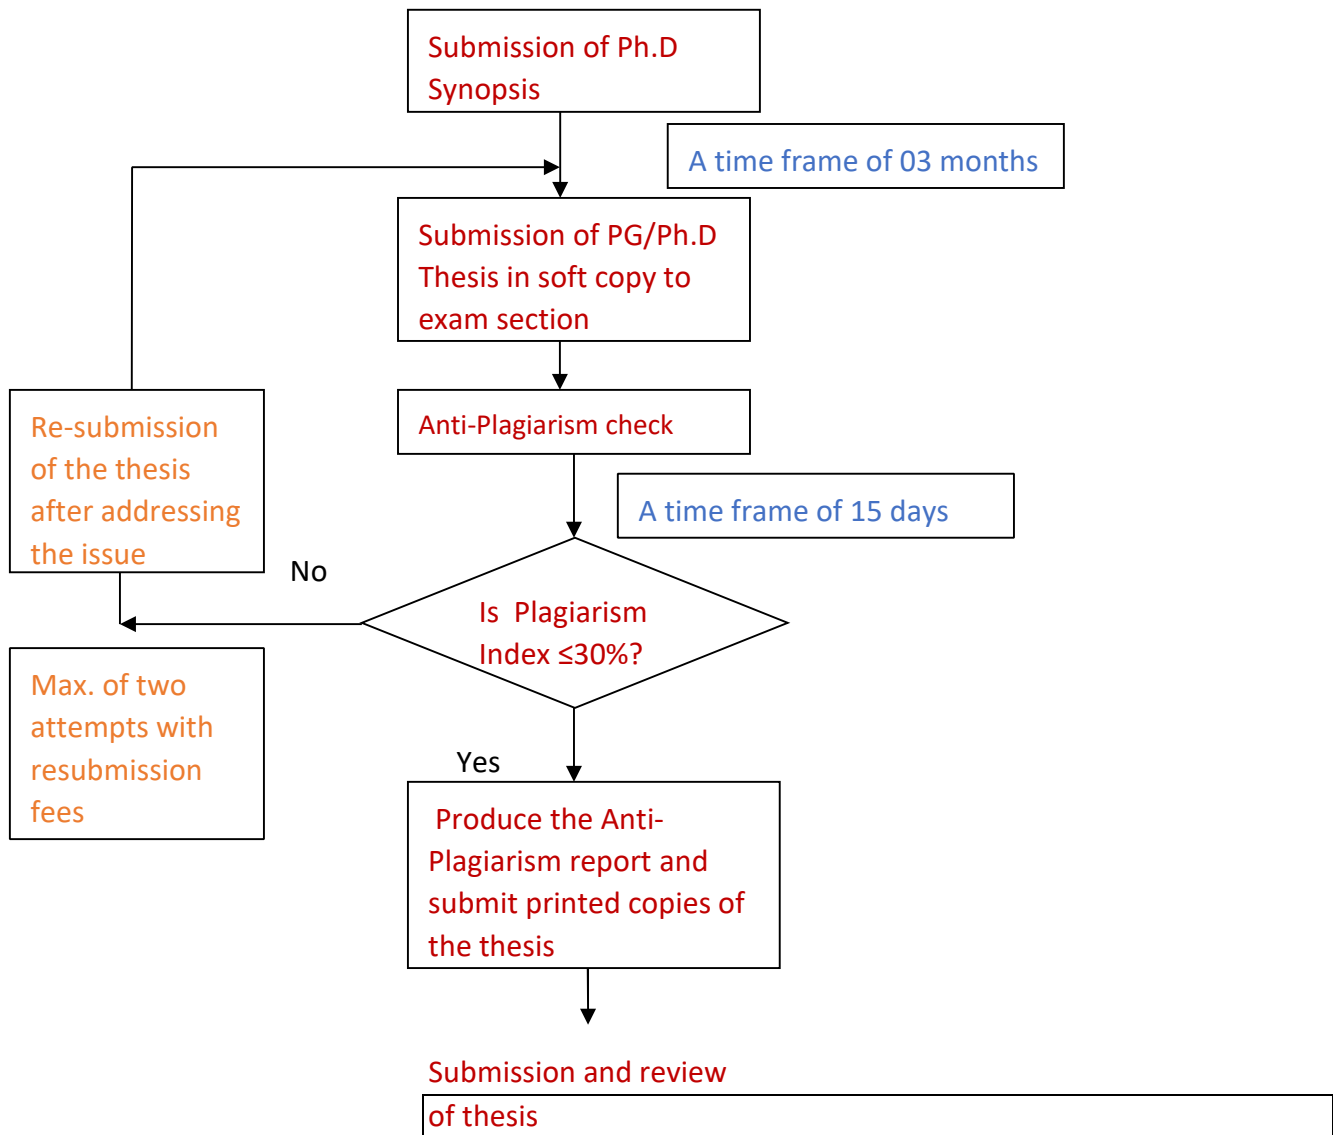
Submission of Ph.D Synopsis

A time frame of 03 months

Submission of PG/Ph.D Thesis in soft copy to exam section

Anti-Plagiarism check

Re-submission of the thesis after addressing the issue

A time frame of 15 days

No

Is Plagiarism Index $\leq 30\%$?

Max. of two attempts with resubmission fees

Yes

Produce the Anti-Plagiarism report and submit printed copies of the thesis

Submission and review of thesis